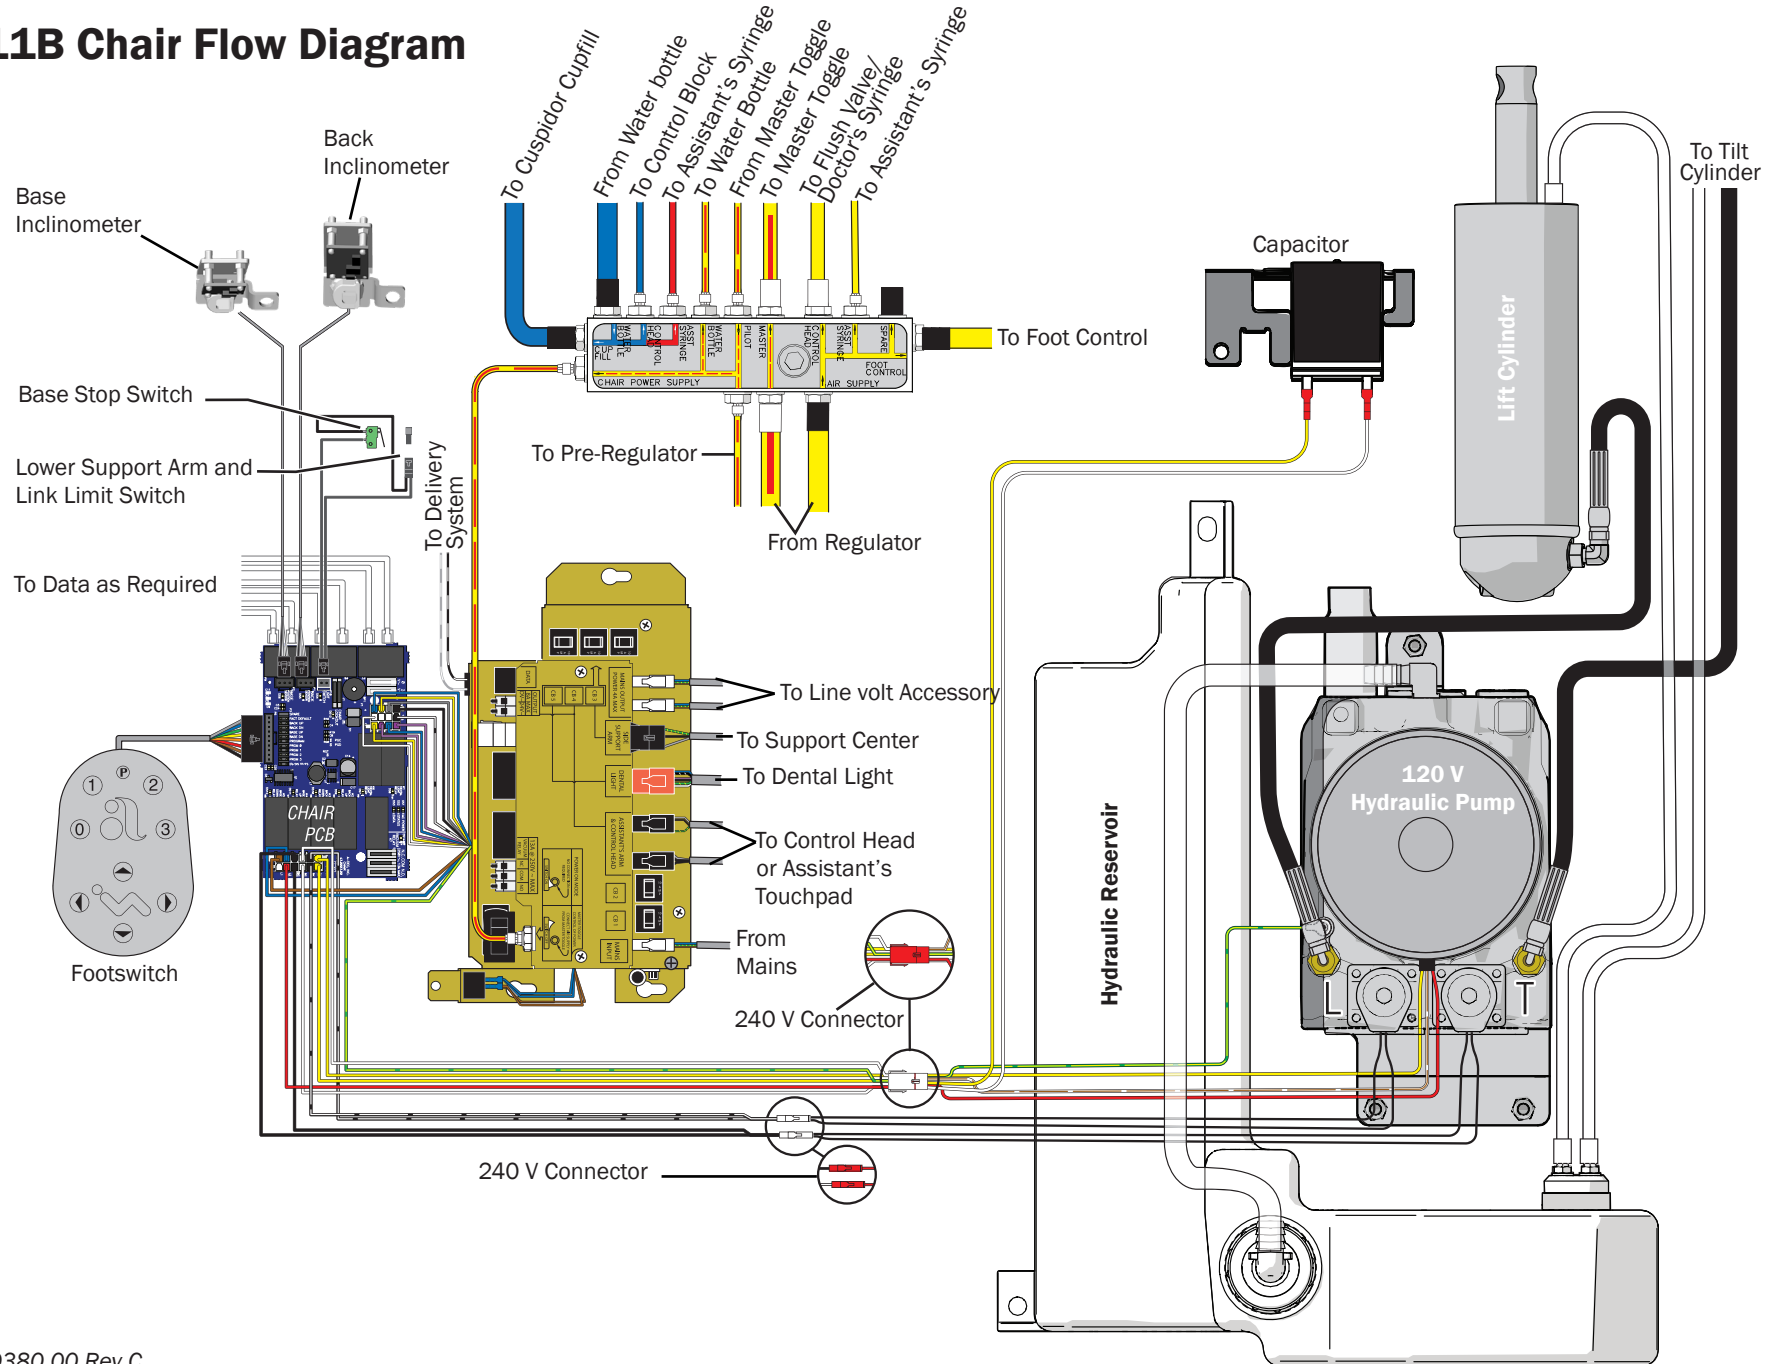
1B Chair Flow Diagram

Back Inclinometer

Base Inclinometer

To Cuspidor Cupfill
From Water bottle
To Control Block
To Assistant's Syringe
To Water Bottle
From Master Toggle
To Master Toggle
To Flush Valve/ Doctor's Syringe
To Assistant's Syringe

WATER BOTTLE
CUP FILL
CONTROL HEAD
ASST SYRINGE
WATER BOTTLE
PILOT
MASTER
CONTROL HEAD
ASST SYRINGE
SPARE
FOOT CONTROL
CHAIR POWER SUPPLY
AIR SUPPLY

To Foot Control

Capacitor

To Tilt Cylinder

Lift Cylinder

Base Stop Switch

Lower Support Arm and Link Limit Switch

To Pre-Regulator

From Regulator

To Delivery System

To Data as Required

To Line volt Accessory

To Support Center

To Dental Light

To Control Head or Assistant's Touchpad

From Mains

240 V Connector

CHAIR PCB

Footswitch

P 1 2 0 3

Hydraulic Reservoir

120 V Hydraulic Pump

L T

240 V Connector

380.00 Rev C